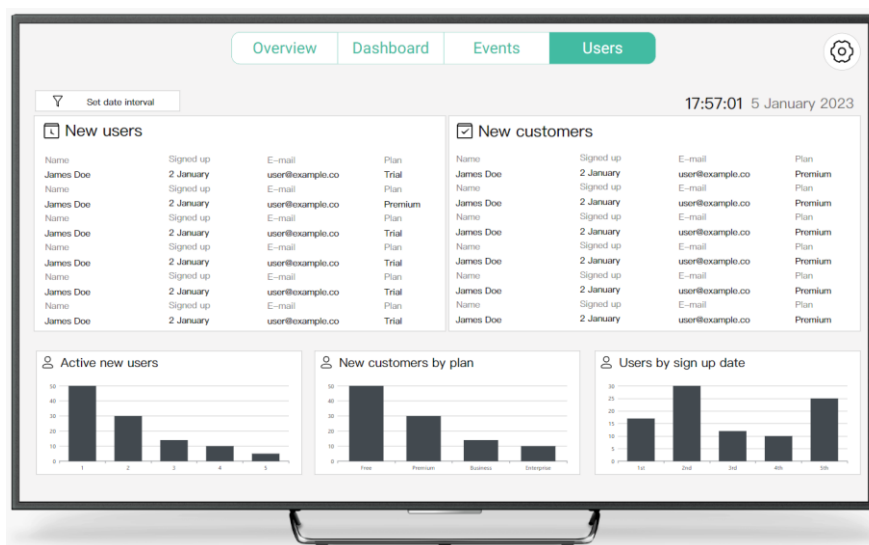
Overview Dashboard Events Users

Set date interval

17:57:01 5 January 2023

New users

| Name | Signed up | E-mail | Plan |
|---|---|---|---|
| James Doe | 2 January | user@example.co | Trial |
| Name | Signed up | E-mail | Plan |
| James Doe | 2 January | user@example.co | Premium |
| Name | Signed up | E-mail | Plan |
| James Doe | 2 January | user@example.co | Trial |
| Name | Signed up | E-mail | Plan |
| James Doe | 2 January | user@example.co | Trial |
| Name | Signed up | E-mail | Plan |
| James Doe | 2 January | user@example.co | Trial |
| Name | Signed up | E-mail | Plan |
| James Doe | 2 January | user@example.co | Trial |

New customers

| Name | Signed up | E-mail | Plan |
|---|---|---|---|
| James Doe | 2 January | user@example.co | Premium |
| Name | Signed up | E-mail | Plan |
| James Doe | 2 January | user@example.co | Premium |
| Name | Signed up | E-mail | Plan |
| James Doe | 2 January | user@example.co | Premium |
| Name | Signed up | E-mail | Plan |
| James Doe | 2 January | user@example.co | Premium |
| Name | Signed up | E-mail | Plan |
| James Doe | 2 January | user@example.co | Premium |
| Name | Signed up | E-mail | Plan |
| James Doe | 2 January | user@example.co | Premium |

Active new users

50 40 30 20 10 0

1 2 3 4 5

New customers by plan

50 40 30 20 10 0

Free Premium Business Enterprise

Users by sign up date

30 25 20 15 10 5 0

1st 2nd 3rd 4th 5th